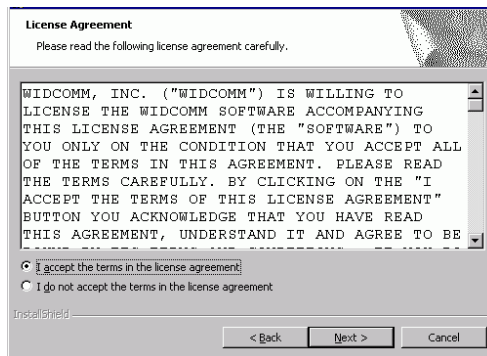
License Agreement

Please read the following license agreement carefully.

WIDCOMM, INC. ("WIDCOMM") IS WILLING TO LICENSE THE WIDCOMM SOFTWARE ACCOMPANYING THIS LICENSE AGREEMENT (THE "SOFTWARE") TO YOU ONLY ON THE CONDITION THAT YOU ACCEPT ALL OF THE TERMS IN THIS AGREEMENT. PLEASE READ THE TERMS CAREFULLY. BY CLICKING ON THE "I ACCEPT THE TERMS OF THIS LICENSE AGREEMENT" BUTTON YOU ACKNOWLEDGE THAT YOU HAVE READ THIS AGREEMENT, UNDERSTAND IT AND AGREE TO BE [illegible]

I accept the terms in the license agreement

I do not accept the terms in the license agreement

InstallShield

< Back

Next >

Cancel